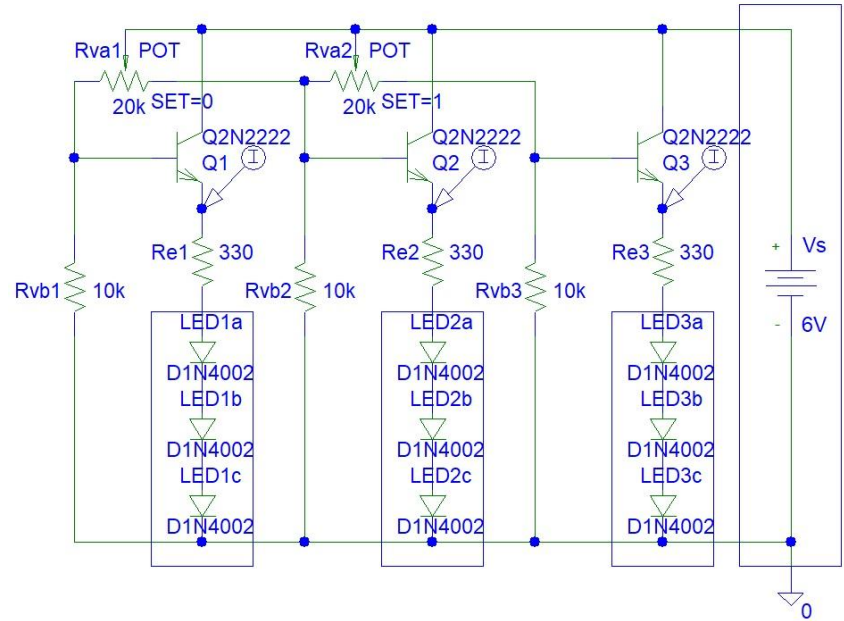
Rva1 POT
20k SET=0
Rva2 POT
20k SET=1
Q2N2222
Q1
I
Q2N2222
Q2
I
Q2N2222
Q3
I
Re1 330
Re2 330
Re3 330
+ Vs
- 6V
Rvb1 10k
Rvb2 10k
Rvb3 10k
LED1a
D1N4002
LED1b
D1N4002
LED1c
D1N4002
LED2a
D1N4002
LED2b
D1N4002
LED2c
D1N4002
LED3a
D1N4002
LED3b
D1N4002
LED3c
D1N4002
0